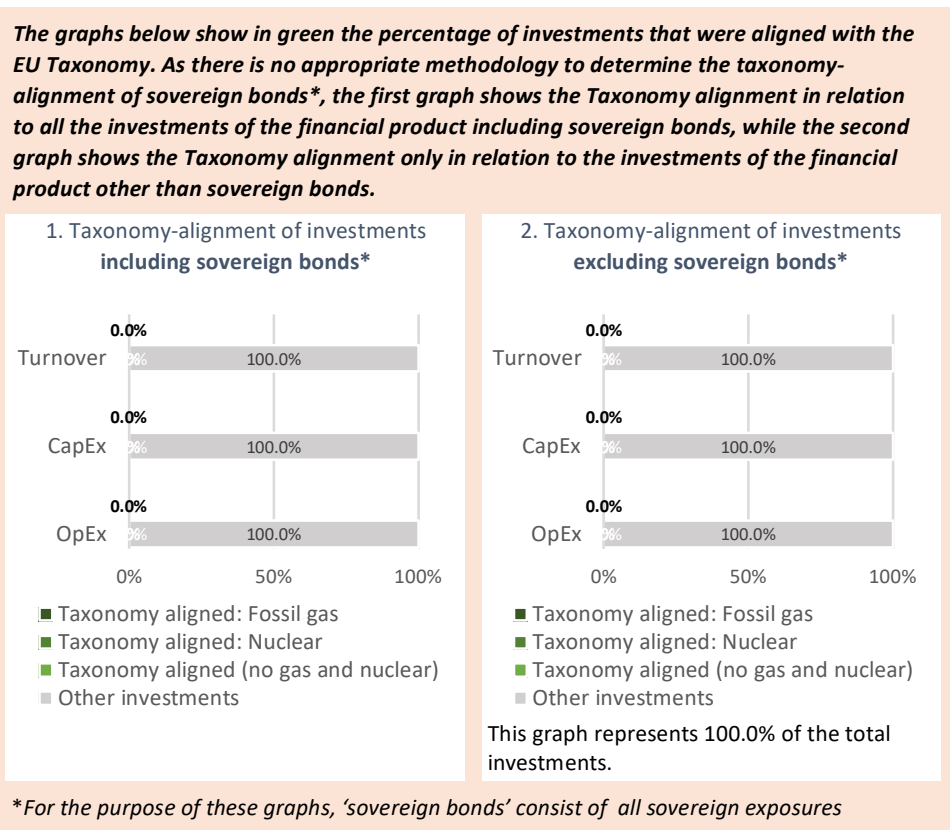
The graphs below show in green the percentage of investments that were aligned with the EU Taxonomy. As there is no appropriate methodology to determine the taxonomy-alignment of sovereign bonds*, the first graph shows the Taxonomy alignment in relation to all the investments of the financial product including sovereign bonds, while the second graph shows the Taxonomy alignment only in relation to the investments of the financial product other than sovereign bonds.

1. Taxonomy-alignment of investments **including sovereign bonds***

0.0%
Turnover 0% 100.0%

0.0%
CapEx 0% 100.0%

0.0%
OpEx 0% 100.0%

0% 50% 100%

Taxonomy aligned: Fossil gas
Taxonomy aligned: Nuclear
Taxonomy aligned (no gas and nuclear)
Other investments

2. Taxonomy-alignment of investments **excluding sovereign bonds***

0.0%
Turnover 0% 100.0%

0.0%
CapEx 0% 100.0%

0.0%
OpEx 0% 100.0%

0% 50% 100%

Taxonomy aligned: Fossil gas
Taxonomy aligned: Nuclear
Taxonomy aligned (no gas and nuclear)
Other investments

This graph represents 100.0% of the total investments.

*For the purpose of these graphs, 'sovereign bonds' consist of all sovereign exposures